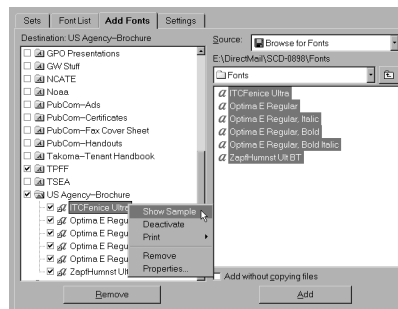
Sets | Font List | Add Fonts | Settings

Destination: US Agency–Brochure

GPO Presentations
GW Stuff
NCATE
Noaa
PubCom–Ads
PubCom–Certificates
PubCom–Fax Cover Sheet
PubCom–Handouts
Takoma–Tenant Handbook
TPFF
TSEA
US Agency–Brochure
ITCFenice Ultra
Optima E Regu
Optima E Regu
Optima E Regu
Optima E Regu
ZapfHumnst Ult

Show Sample
Deactivate
Print
Remove
Properties...

Source: Browse for Fonts

E:\DirectMail\SCD-0898\Fonts

Fonts

ITCFenice Ultra
Optima E Regular
Optima E Regular, Italic
Optima E Regular, Bold
Optima E Regular, Bold Italic
ZapfHumnst Ult BT

Add without copying files

Remove

Add